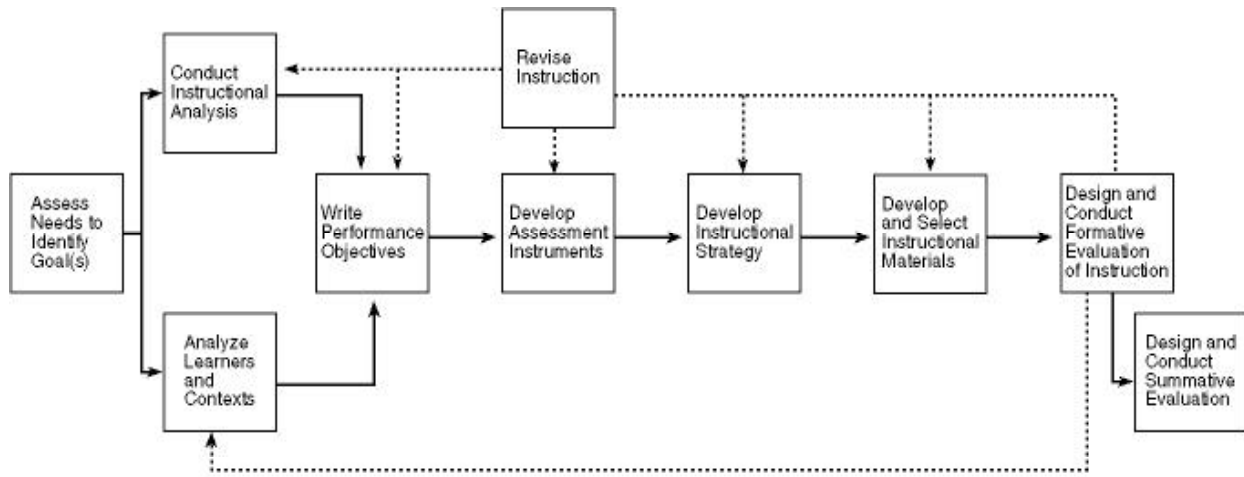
Revise Instruction

Conduct Instructional Analysis

Assess Needs to Identify Goal(s)

Write Performance Objectives

Develop Assessment Instruments

Develop Instructional Strategy

Develop and Select Instructional Materials

Design and Conduct Formative Evaluation of Instruction

Analyze Learners and Contexts

Design and Conduct Summative Evaluation